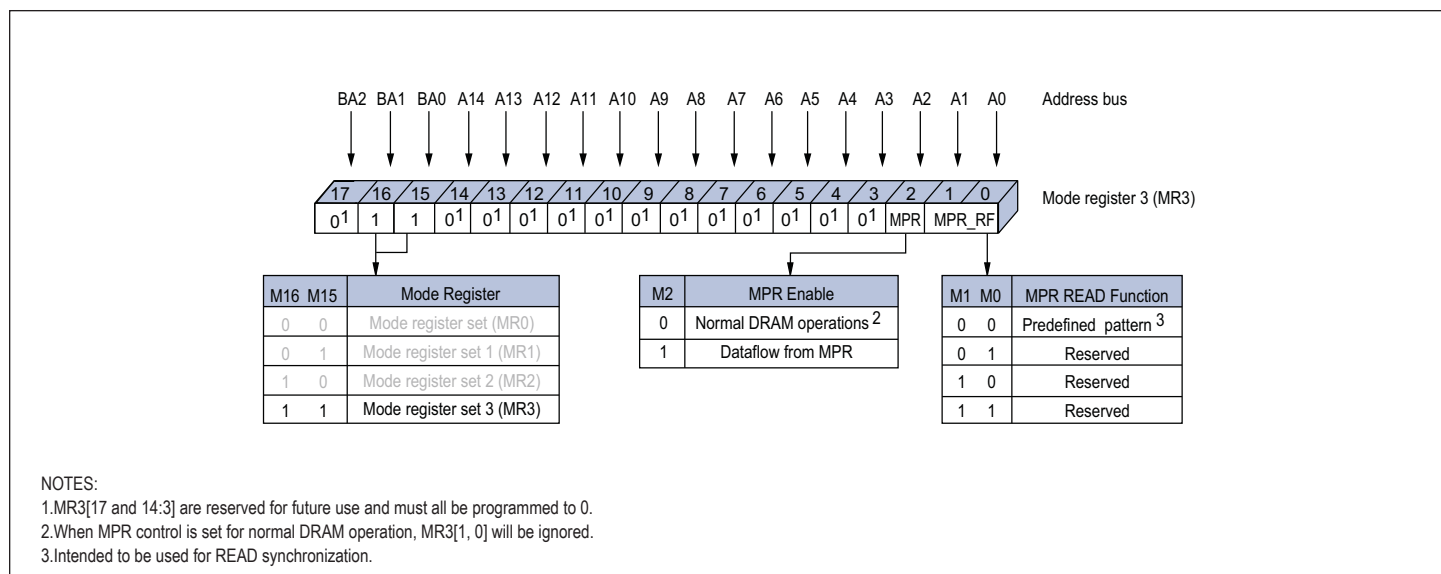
BA2 BA1 BA0 A14 A13 A12 A11 A10 A9 A8 A7 A6 A5 A4 A3 A2 A1 A0 Address bus

| 17 | 16 | 15 | 14 | 13 | 12 | 11 | 10 | 9 | 8 | 7 | 6 | 5 | 4 | 3 | 2 | 1 | 0 |
|---|---|---|---|---|---|---|---|---|---|---|---|---|---|---|---|---|---|
| $0^1$ | 1 | 1 | $0^1$ | $0^1$ | $0^1$ | $0^1$ | $0^1$ | $0^1$ | $0^1$ | $0^1$ | $0^1$ | $0^1$ | $0^1$ | $0^1$ | MPR | MPR_RF | |

Mode register 3 (MR3)

| M16 | M15 | Mode Register |
|---|---|---|
| 0 | 0 | Mode register set (MR0) |
| 0 | 1 | Mode register set 1 (MR1) |
| 1 | 0 | Mode register set 2 (MR2) |
| 1 | 1 | Mode register set 3 (MR3) |

| M2 | MPR Enable |
|---|---|
| 0 | Normal DRAM operations $^2$ |
| 1 | Dataflow from MPR |

| M1 | M0 | MPR READ Function |
|---|---|---|
| 0 | 0 | Predefined pattern $^3$ |
| 0 | 1 | Reserved |
| 1 | 0 | Reserved |
| 1 | 1 | Reserved |

NOTES:
1.MR3[17 and 14:3] are reserved for future use and must all be programmed to 0.
2.When MPR control is set for normal DRAM operation, MR3[1, 0] will be ignored.
3.Intended to be used for READ synchronization.